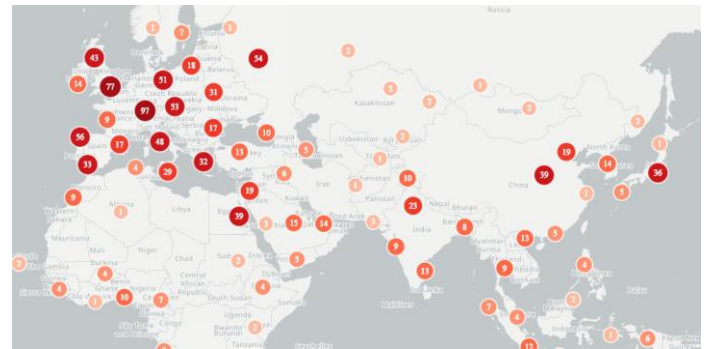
Russia
1
7
1
43
18
54
14
77
51
2
Kazakhstan
31
97
53
1
2
2
Mongolia
9
17
2
56
17
48
10
Uzbekistan
2
17
32
13
5
19
14
North Korea
33
4
29
1
39
36
China
9
19
10
5
1
Libya
39
Iran
1
Nepal
23
Algeria
Morocco
Western
15
14
3
8
Mauritania
Mali
India
13
5
Niger
Chad
Burkina
2
9
Myanmar
2
Senegal
5
2
5
4
Sudan
11
9
4
4
1
10
7
4
South Sudan
Somalia
2
Sierra Leone
Nigeria
Ghana
Maldives
Sri Lanka
7
Palau
Congo
2
Rwanda
Burundi
Tanzania
1
4
6
12
Pakistan
Afghanistan
Turkey
Georgia
Armenia
Kuwait
Saudi Arabia
Oman
Czech Republic
Poland
Belarus
Ukraine
Moldova
Hungary
Luxembourg
Spain
Bangladesh
Djibouti
Central African Republic